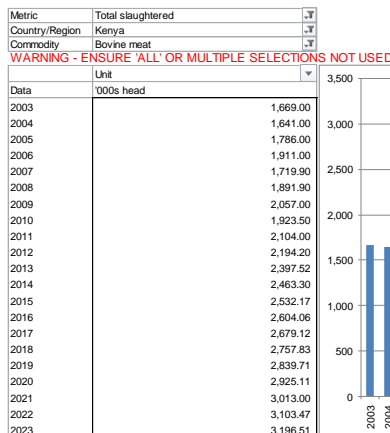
| Metric | Total slaughtered |
|---|---|
| Country/Region | Kenya |
| Commodity | Bovine meat |

WARNING - ENSURE 'ALL' OR MULTIPLE SELECTIONS NOT USED

| | Unit |
|---|---|
| Data | '000s head |
| 2003 | 1,669.00 |
| 2004 | 1,641.00 |
| 2005 | 1,786.00 |
| 2006 | 1,911.00 |
| 2007 | 1,719.90 |
| 2008 | 1,891.90 |
| 2009 | 2,057.00 |
| 2010 | 1,923.50 |
| 2011 | 2,104.00 |
| 2012 | 2,194.20 |
| 2013 | 2,397.52 |
| 2014 | 2,463.30 |
| 2015 | 2,532.17 |
| 2016 | 2,604.06 |
| 2017 | 2,679.12 |
| 2018 | 2,757.83 |
| 2019 | 2,839.71 |
| 2020 | 2,925.11 |
| 2021 | 3,013.00 |
| 2022 | 3,103.47 |
| 2023 | 3,196.51 |

3,500
3,000
2,500
2,000
1,500
1,000
500
0
2003
2004